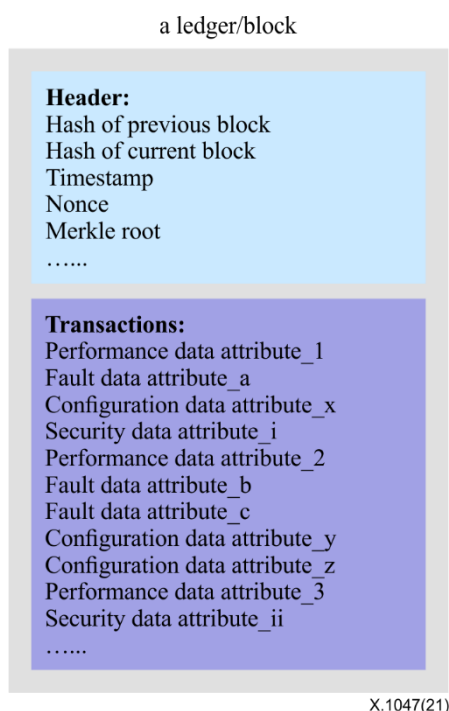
a ledger/block

**Header:**
Hash of previous block
Hash of current block
Timestamp
Nonce
Merkle root
…...

**Transactions:**
Performance data attribute_1
Fault data attribute_a
Configuration data attribute_x
Security data attribute_i
Performance data attribute_2
Fault data attribute_b
Fault data attribute_c
Configuration data attribute_y
Configuration data attribute_z
Performance data attribute_3
Security data attribute_ii
…...

X.1047(21)